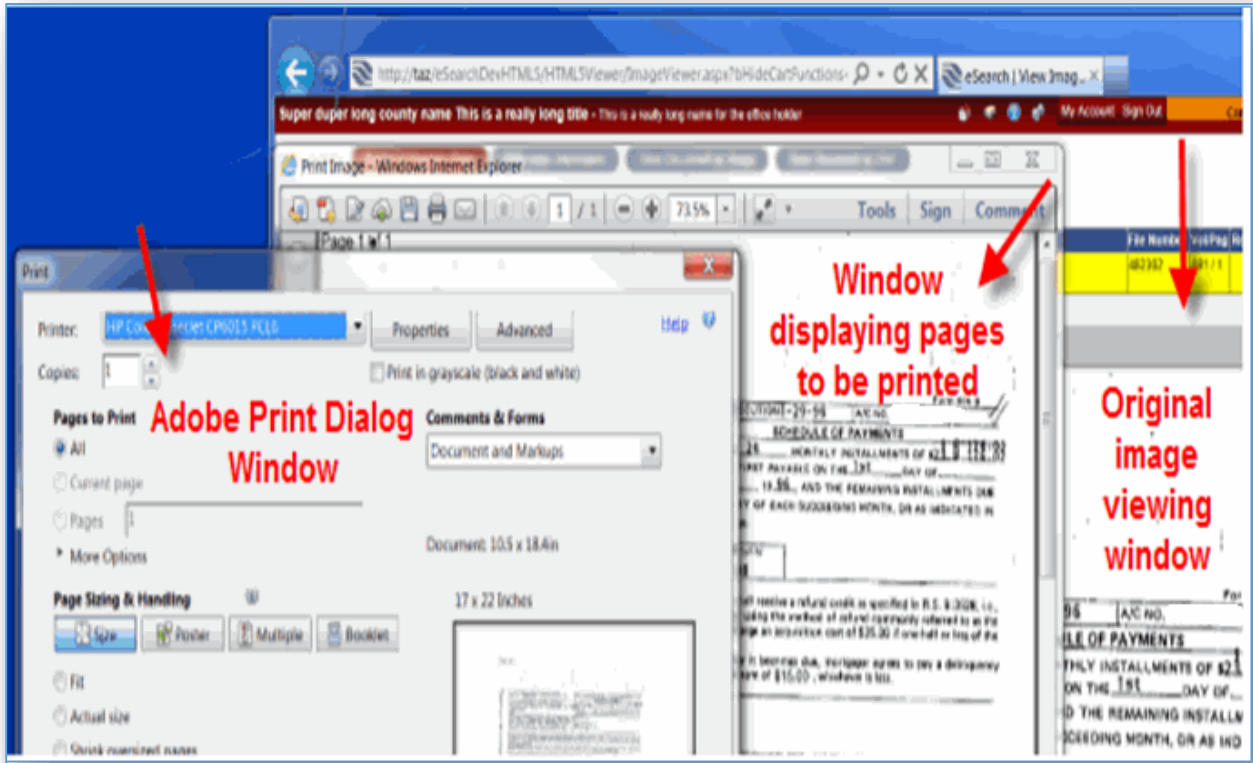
http://taz/eSearchDevHTML5/HTML5Viewer/ImageViewer.aspx?bHideCartFunctions
eSearch | View Imag...

Super duper long county name This is a really long title - This is a really long name for the office holder
My Account Sign Out

Print Image - Windows Internet Explorer

1 / 1 73.5% Tools Sign Comment

Page 1 of 1

File Number Vol/Pag

Window displaying pages to be printed

Original image viewing window

Print

Printer: HP Color LaserJet CP6015 PCL6 Properties Advanced Help

Copies: 1 Print in grayscale (black and white)

Adobe Print Dialog Window

Pages to Print
All
Current page
Pages 1
More Options

Comments & Forms
Document and Markups

Document: 10.5 x 18.4in

Page Sizing & Handling
Size Poster Multiple Booklet

17 x 22 Inches

Fit
Actual size
Shrink oversized pages

SCHEDULE OF PAYMENTS
MONTHLY INSTALLMENTS OF $2
FIRST PAYABLE ON THE 1st DAY OF
19 96, AND THE REMAINING INSTALLMENTS
OF EACH SUCCEEDING MONTH, OR AS INDICATED IN

96 A/C NO.
LE OF PAYMENTS
THLY INSTALLMENTS OF $2
ON THE 1st DAY OF
D THE REMAINING INSTALLM
CEEDING MONTH, OR AS IND